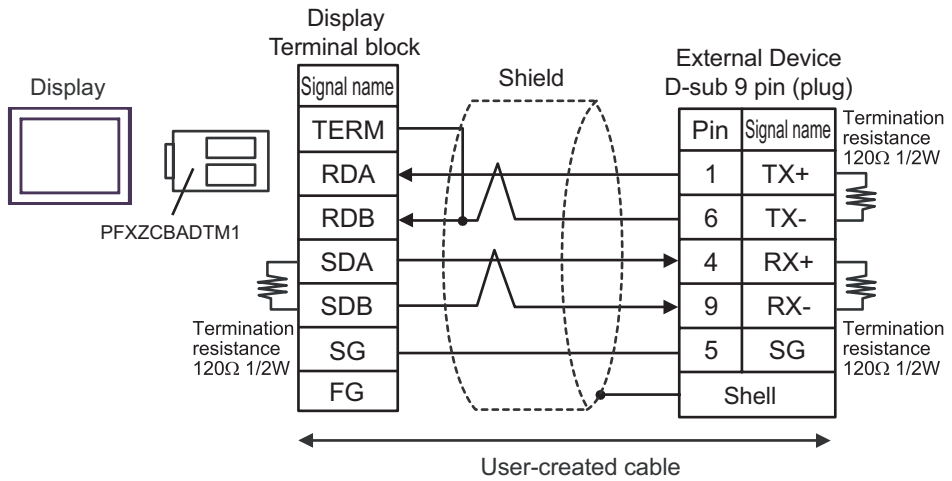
Display

Display
Terminal block

PFXZCBADTM1

Shield

External Device
D-sub 9 pin (plug)

| Signal name |
|---|
| TERM |
| RDA |
| RDB |
| SDA |
| SDB |
| SG |
| FG |

| Pin | Signal name |
|---|---|
| 1 | TX+ |
| 6 | TX- |
| 4 | RX+ |
| 9 | RX- |
| 5 | SG |
| Shell | |

Termination resistance 120Ω 1/2W

Termination resistance 120Ω 1/2W

Termination resistance 120Ω 1/2W

User-created cable